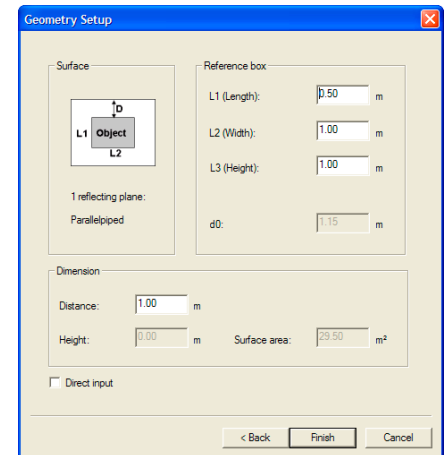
Geometry Setup

Surface

D
L1 Object
L2

1 reflecting plane:

Parallelpiped

Reference box

L1 (Length): 0.50 m

L2 (Width): 1.00 m

L3 (Height): 1.00 m

d0: 1.15 m

Dimension

Distance: 1.00 m

Height: 0.00 m

Surface area: 29.50 m²

Direct input

< Back | Finish | Cancel